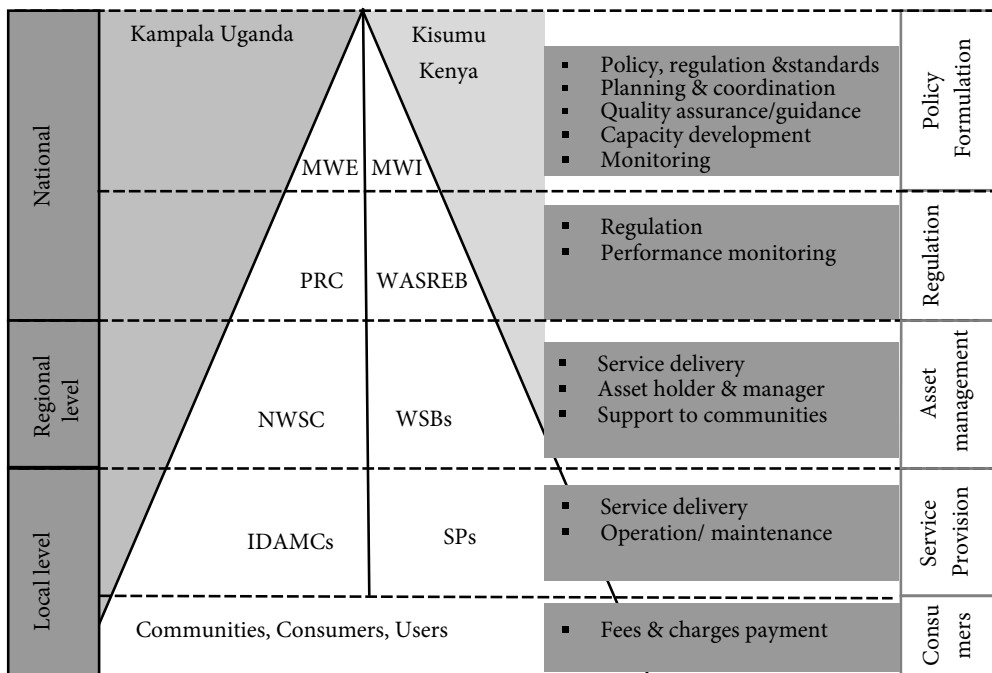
National

Regional level

Local level

Kampala Uganda

Kisumu Kenya

MWE MWI

PRC WASREB

NWSC WSBs

IDAMCs SPs

Communities, Consumers, Users

- Policy, regulation &standards
- Planning & coordination
- Quality assurance/guidance
- Capacity development
- Monitoring

Policy Formulation

- Regulation
- Performance monitoring

Regulation

- Service delivery
- Asset holder & manager
- Support to communities

Asset management

- Service delivery
- Operation/ maintenance

Service Provision

- Fees & charges payment

Consu mers